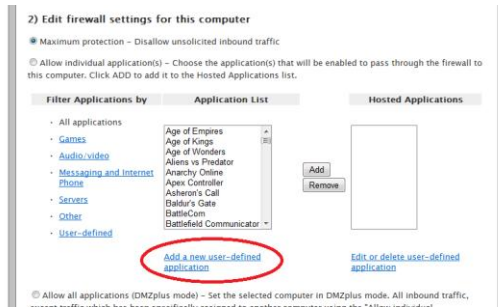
2) Edit firewall settings for this computer

Maximum protection – Disallow unsolicited inbound traffic

Allow individual application(s) – Choose the application(s) that will be enabled to pass through the firewall to this computer. Click ADD to add it to the Hosted Applications list.

| Filter Applications by | Application List | | Hosted Applications |
|---|---|---|---|
| · All applications · Games · Audio/video · Messaging and Internet Phone · Servers · Other · User-defined | Age of Empires Age of Kings Age of Wonders Aliens vs Predator Anarchy Online Apex Controller Asheron's Call Baldur's Gate BattleCom Battlefield Communicator | Add Remove | |
| | Add a new user-defined application | | Edit or delete user-defined application |

Allow all applications (DMZplus mode) – Set the selected computer in DMZplus mode. All inbound traffic, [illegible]